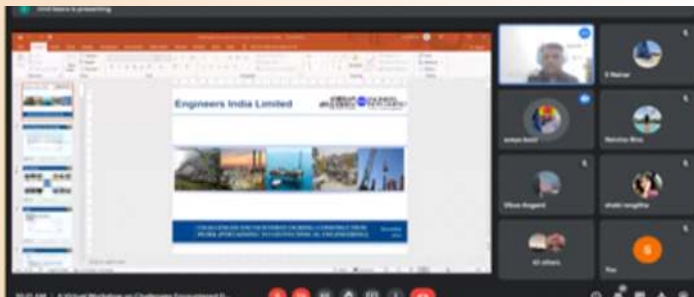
Amit Basra is presenting

Engineers India Limited

CHALLENGES ENCOUNTERED DURING CONSTRUCTION WORK PERTAINING TO GEOTECHNICAL ENGINEERING

S Nahar

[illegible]

Vikas Angard

42 others

You

10:21 AM | A Virtual Workshop on Challenges Encountered D...